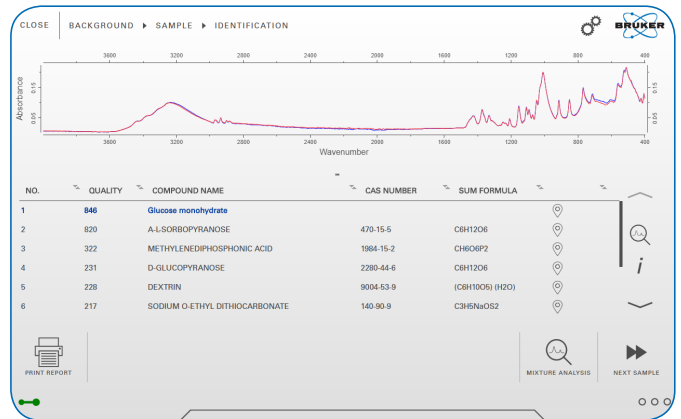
CLOSE BACKGROUND ▶ SAMPLE ▶ IDENTIFICATION

BRUKER

3600 3200 2800 2400 2000 1600 1200 800 400

Absorbance

0.15

0.05

0.15

0.05

3600 3200 2800 2400 2000 1600 1200 800 400

Wavenumber

| NO. | QUALITY | COMPOUND NAME | CAS NUMBER | SUM FORMULA |
|---|---|---|---|---|
| 1 | 846 | Glucose monohydrate | | |
| 2 | 820 | A-L-SORBOPYRANOSE | 470-15-5 | C6H12O6 |
| 3 | 322 | METHYLENEDIPHOSPHONIC ACID | 1984-15-2 | CH6O6P2 |
| 4 | 231 | D-GLUCOPYRANOSE | 2280-44-6 | C6H12O6 |
| 5 | 228 | DEXTRIN | 9004-53-9 | (C6H10O5) (H2O) |
| 6 | 217 | SODIUM O-ETHYL DITHIOCARBONATE | 140-90-9 | C3H5NaOS2 |

i

PRINT REPORT

MIXTURE ANALYSIS

NEXT SAMPLE